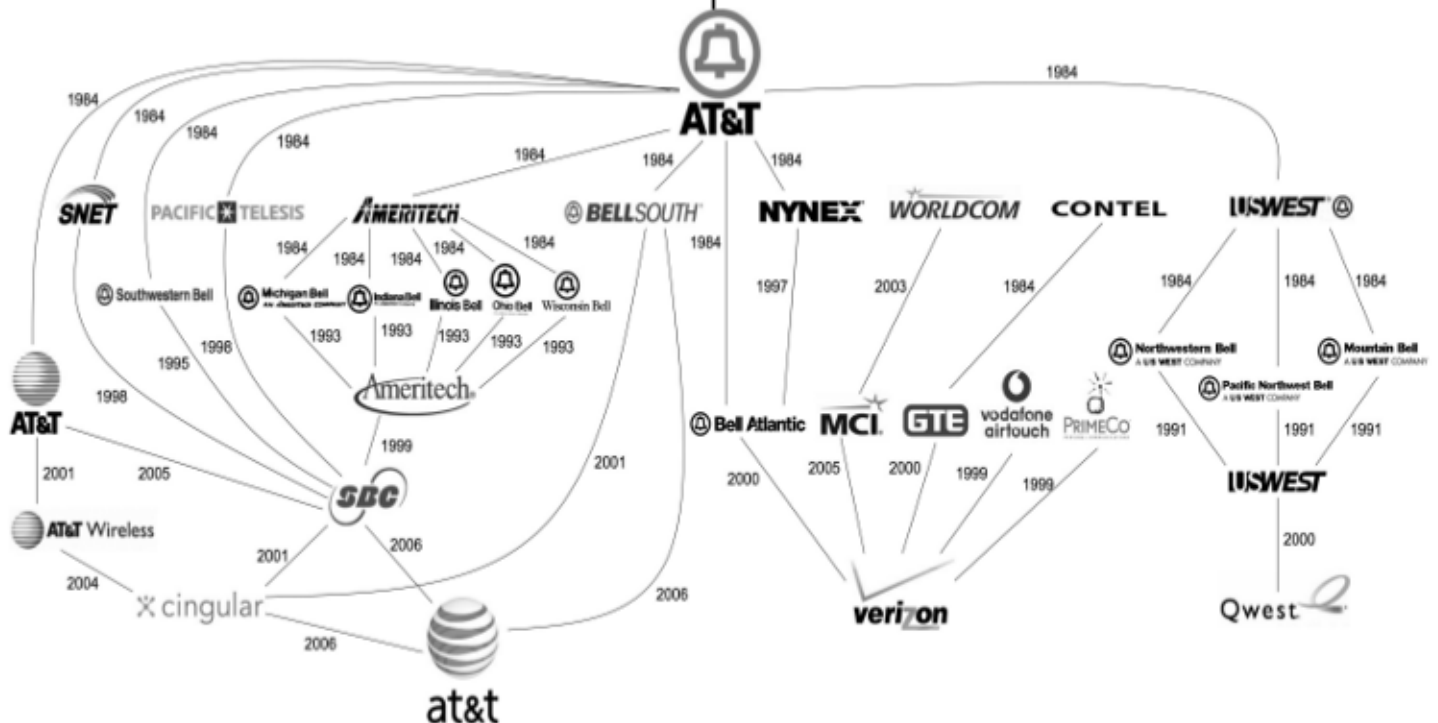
AT&T

1984
1984
1984
1984
1984
1984
1984
1984
1984

SNET
PACIFIC TELESIS
AMERITECH
BELLSOUTH
NYNEX
WORLDCOM
CONTEL
USWEST

1984 1984 1984 1984 1984
1984
1997
2003
1984
1984 1984 1984

Southwestern Bell
Michigan Bell
Indiana Bell
Illinois Bell
Ohio Bell
Wisconsin Bell

1993 1993 1993 1993 1993
1995
1996
1998

Ameritech

Northwestern Bell A US WEST COMPANY
Pacific Northwest Bell A US WEST COMPANY
Mountain Bell A US WEST COMPANY

AT&T
Bell Atlantic
MCI
GTE
vodafone airtouch
PRIMECO

1999
2001
1991 1991 1991

2001
2005
SBC
USWEST

AT&T Wireless
2000
2005
2000
1999
1999
2000

2001
2006
2004
cingular
2006
2006

verizon
Qwest

at&t